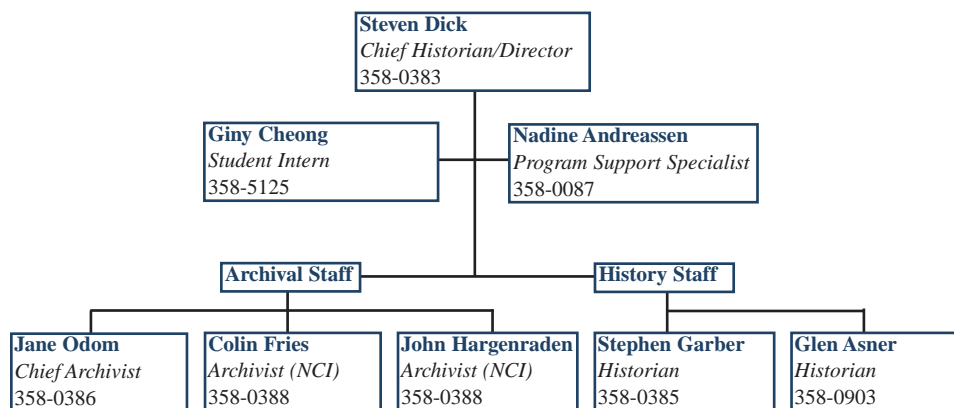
Steven Dick
Chief Historian/Director
358-0383

Giny Cheong
Student Intern
358-5125

Nadine Andreassen
Program Support Specialist
358-0087

Archival Staff

History Staff

Jane Odom
Chief Archivist
358-0386

Colin Fries
Archivist (NCI)
358-0388

John Hargenraden
Archivist (NCI)
358-0388

Stephen Garber
Historian
358-0385

Glen Asner
Historian
358-0903